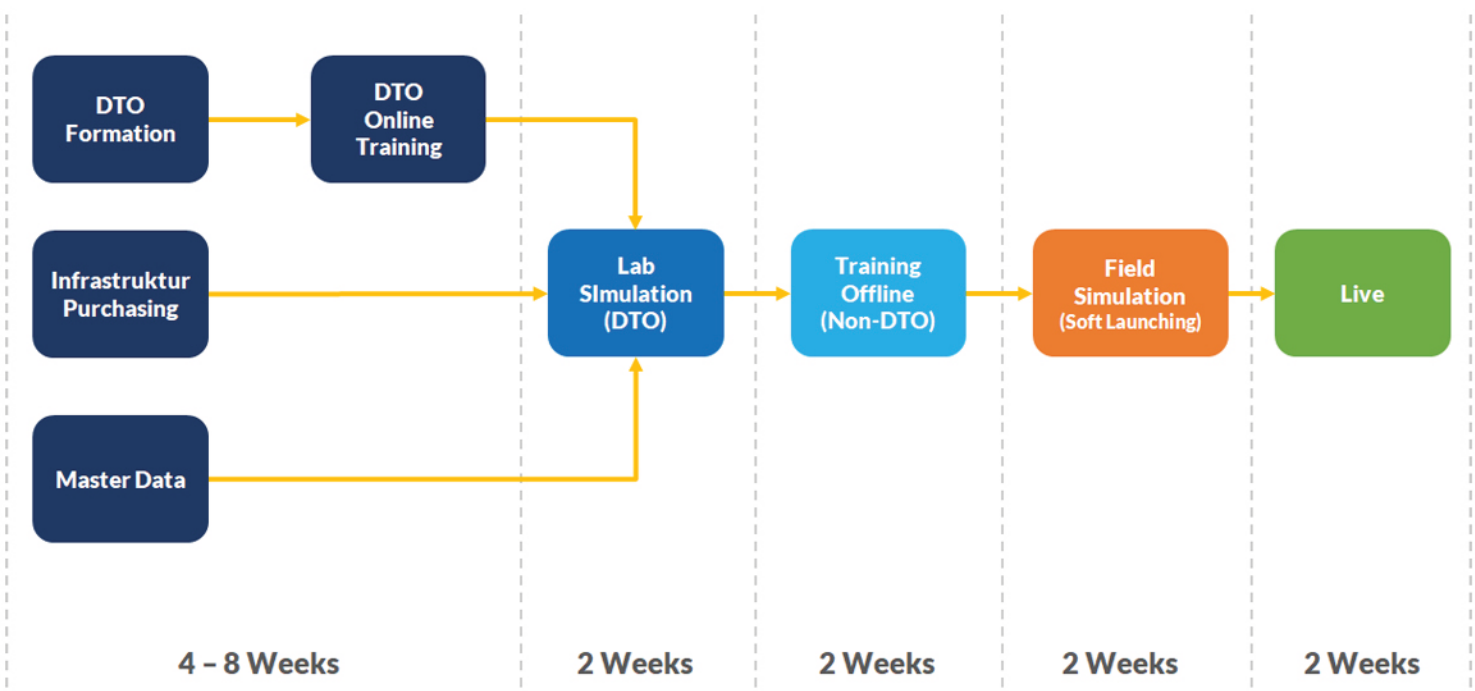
DTO Formation

DTO Online Training

Infrastruktur Purchasing

Master Data

Lab SImulation (DTO)

Training Offline (Non-DTO)

Field Simulation (Soft Launching)

Live

4 – 8 Weeks

2 Weeks

2 Weeks

2 Weeks

2 Weeks